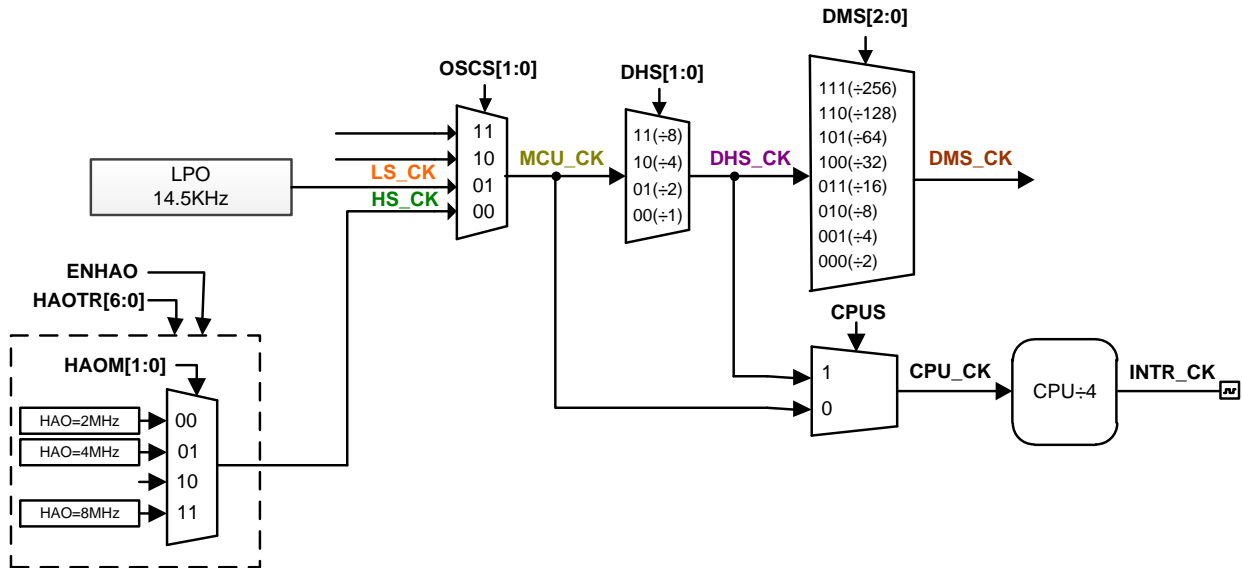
DMS[2:0]

OSCS[1:0]

DHS[1:0]

11
10
01
00

LPO
14.5KHz

LS_CK

HS_CK

MCU_CK

11(÷8)
10(÷4)
01(÷2)
00(÷1)

DHS_CK

111(÷256)
110(÷128)
101(÷64)
100(÷32)
011(÷16)
010(÷8)
001(÷4)
000(÷2)

DMS_CK

ENHAO
HAOTR[6:0]

HAOM[1:0]

HAO=2MHz
HAO=4MHz
HAO=8MHz

00
01
10
11

CPUS

1
0

CPU_CK

CPU÷4

INTR_CK